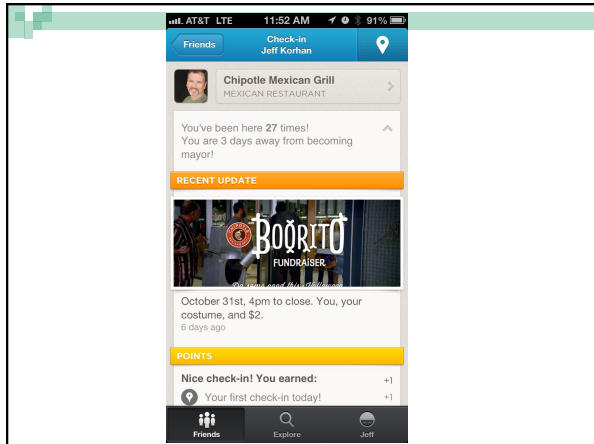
AT&T LTE 11:52 AM 91%

Friends

Check-in
Jeff Korhan

Chipotle Mexican Grill
MEXICAN RESTAURANT

You've been here 27 times!
You are 3 days away from becoming mayor!

RECENT UPDATE

BOORITO
FUNDRAISER
Do some good this Halloween

October 31st, 4pm to close. You, your costume, and $2.
6 days ago

POINTS

Nice check-in! You earned: +1
Your first check-in today! +1

Friends Explore Jeff